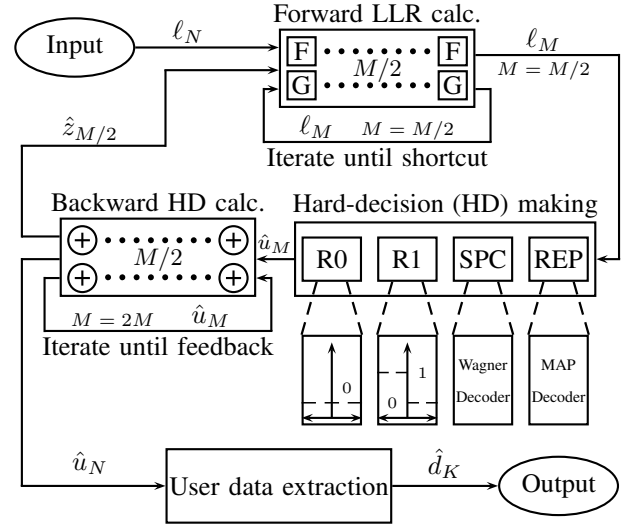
Forward LLR calc.

Input

$\ell_N$

F

F

$M/2$

G

G

$\ell_M$

$M = M/2$

$\hat{z}_{M/2}$

$\ell_M$ $M = M/2$

Iterate until shortcut

Backward HD calc.

Hard-decision (HD) making

$\oplus$

$\oplus$

$M/2$

$\oplus$

$\oplus$

$\hat{u}_M$

R0

R1

SPC

REP

$M = 2M$ $\hat{u}_M$

Iterate until feedback

0

1

0

Wagner Decoder

MAP Decoder

$\hat{u}_N$

User data extraction

$\hat{d}_K$

Output